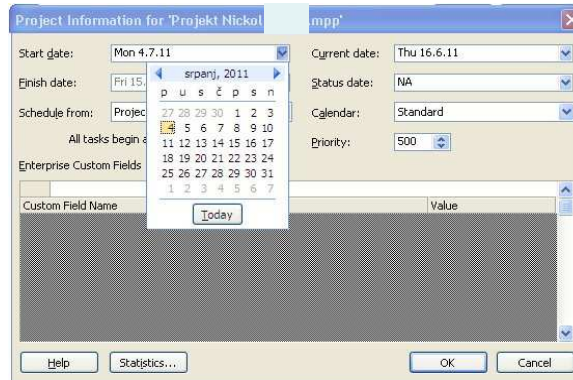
Project Information for 'Projekt Nickol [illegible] mpp'

Start date: Mon 4.7.11

Current date: Thu 16.6.11

Finish date: Fri 15.

Status date: NA

Schedule from: Projec

Calendar: Standard

All tasks begin a

Priority: 500

Enterprise Custom Fields

srpanj, 2011

| p | u | s | č | p | s | n |
|---|---|---|---|---|---|---|
| 27 | 28 | 29 | 30 | 1 | 2 | 3 |
| 4 | 5 | 6 | 7 | 8 | 9 | 10 |
| 11 | 12 | 13 | 14 | 15 | 16 | 17 |
| 18 | 19 | 20 | 21 | 22 | 23 | 24 |
| 25 | 26 | 27 | 28 | 29 | 30 | 31 |
| 1 | 2 | 3 | 4 | 5 | 6 | 7 |

Today

Custom Field Name

Value

Help

Statistics...

OK

Cancel